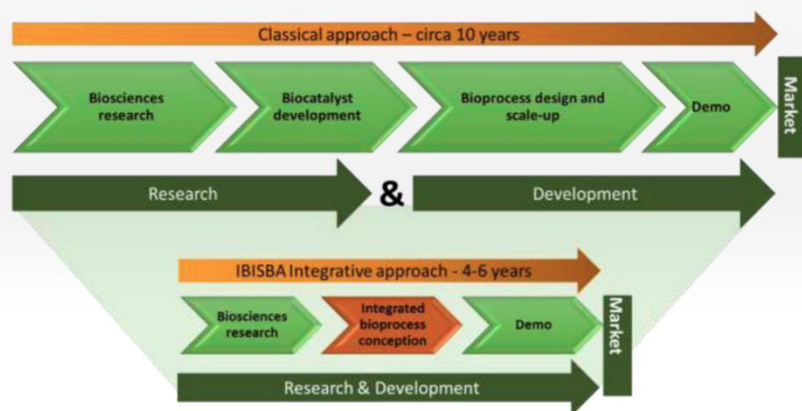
Classical approach – circa 10 years

Biosciences research

Biocatalyst development

Bioprocess design and scale-up

Demo

Market

Research

&

Development

IBISBA Integrative approach - 4-6 years

Biosciences research

Integrated bioprocess conception

Demo

Market

Research & Development